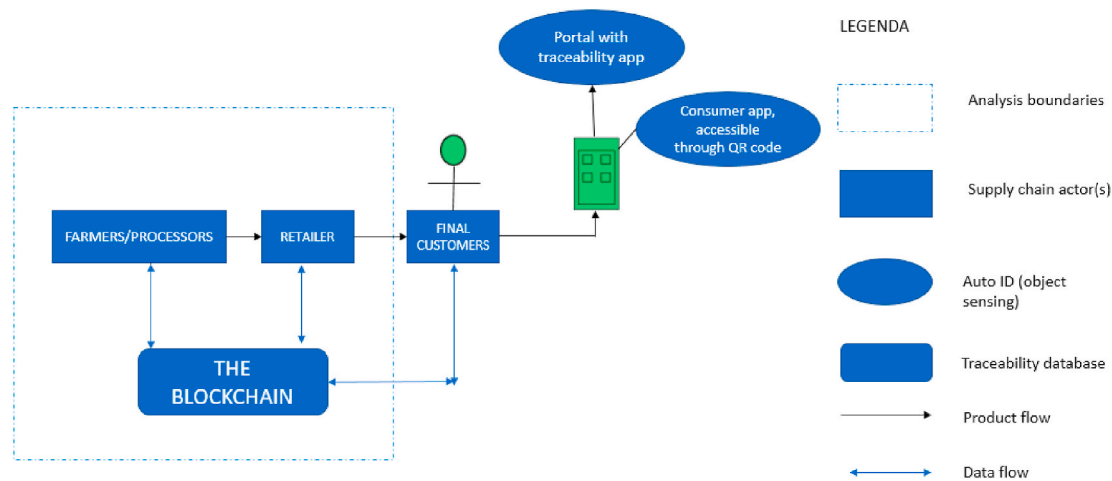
Portal with traceability app

Consumer app, accessible through QR code

FARMERS/PROCESSORS

RETAILER

FINAL CUSTOMERS

THE BLOCKCHAIN

LEGENDA

Analysis boundaries

Supply chain actor(s)

Auto ID (object sensing)

Traceability database

Product flow

Data flow